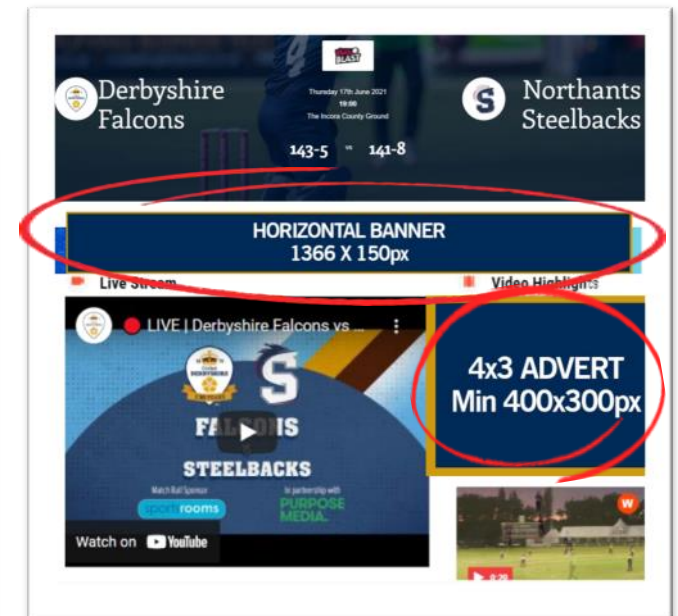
BLAST

Derbyshire Falcons

Thursday 17th June 2021
19:00
The Incora County Ground

143-5 vs 141-8

Northants Steelbacks

HORIZONTAL BANNER
1366 X 150px

Live Stream

Video Highlights

LIVE | Derbyshire Falcons vs ...

FALCONS

STEELBACKS

Match Ball Sponsor
sportsrooms

In partnership with
PURPOSE MEDIA.

Watch on YouTube

4x3 ADVERT
Min 400x300px

0:26